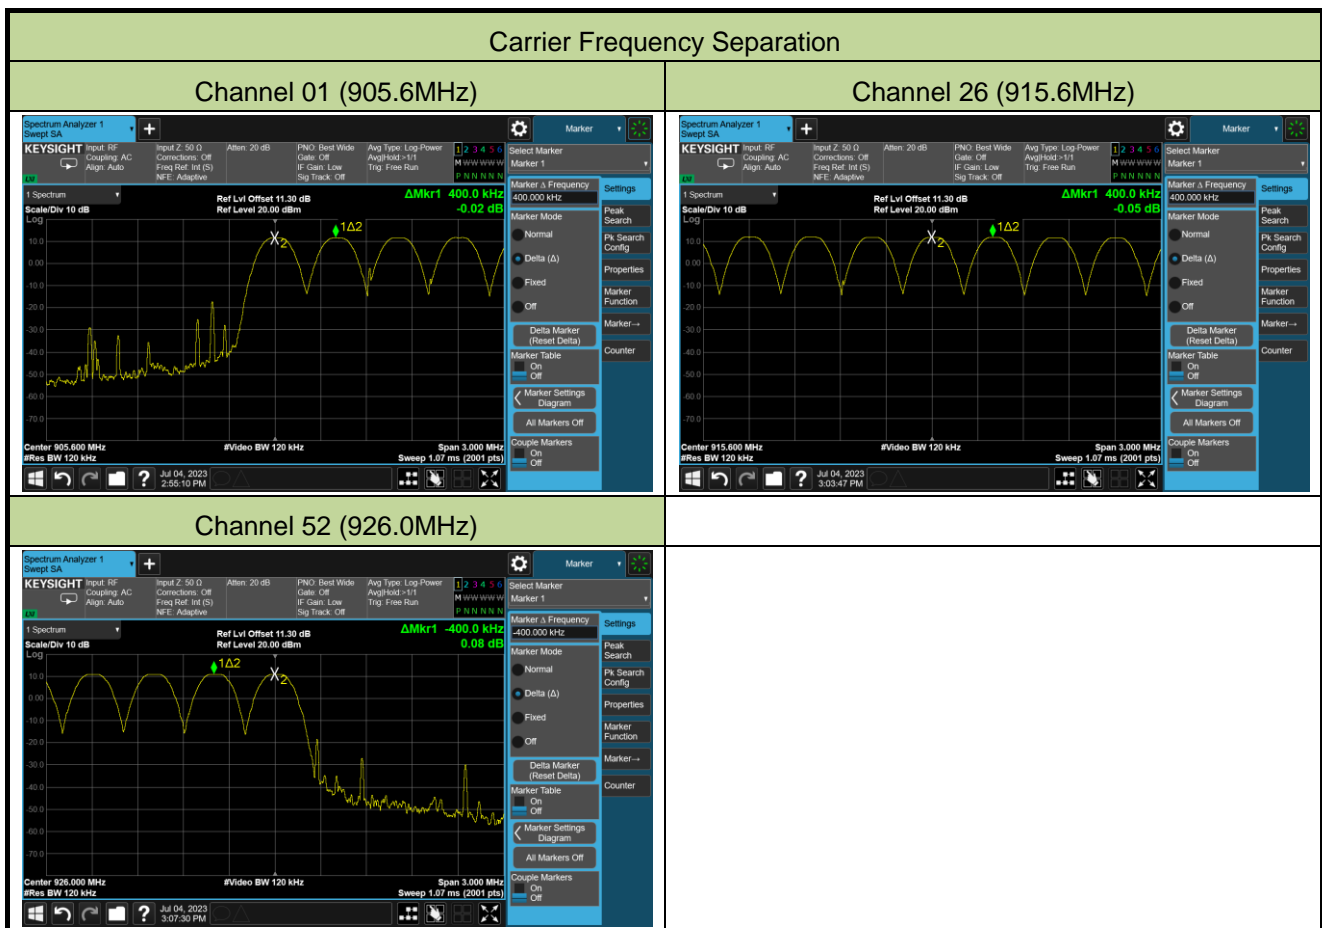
Carrier Frequency Separation

| Channel 01 (905.6MHz) | Channel 26 (915.6MHz) |
|---|---|

Spectrum Analyzer 1
Swept SA
Marker
KEYSIGHT Input: RF Coupling: AC Align: Auto
Input Z: 50 Ω Corrections: Off Freq Ref: Int (S) NFE: Adaptive
Atten: 20 dB
PNO: Best Wide Gate: Off IF Gain: Low Sig Track: Off
Avg Type: Log-Power Avg|Hold:>1/1 Trig: Free Run
1 2 3 4 5 6
M WWWWW
P N N N N N
Select Marker
Marker 1
1 Spectrum
Scale/Div 10 dB
Log
Ref Lvl Offset 11.30 dB
Ref Level 20.00 dBm
ΔMkr1 400.0 kHz
-0.02 dB
10.0
0.00
-10.0
-20.0
-30.0
-40.0
-50.0
-60.0
-70.0
X2
1Δ2
Center 905.600 MHz
#Res BW 120 kHz
#Video BW 120 kHz
Span 3.000 MHz
Sweep 1.07 ms (2001 pts)
Jul 04, 2023
2:55:10 PM
Marker Δ Frequency
400.000 kHz
Settings
Marker Mode
Normal
Delta (Δ)
Fixed
Off
Peak Search
Pk Search Config
Properties
Marker Function
Marker→
Counter
Delta Marker (Reset Delta)
Marker Table
On
Off
Marker Settings Diagram
All Markers Off
Couple Markers
On
Off

Spectrum Analyzer 1
Swept SA
Marker
KEYSIGHT Input: RF Coupling: AC Align: Auto
Input Z: 50 Ω Corrections: Off Freq Ref: Int (S) NFE: Adaptive
Atten: 20 dB
PNO: Best Wide Gate: Off IF Gain: Low Sig Track: Off
Avg Type: Log-Power Avg|Hold:>1/1 Trig: Free Run
1 2 3 4 5 6
M WWWWW
P N N N N N
Select Marker
Marker 1
1 Spectrum
Scale/Div 10 dB
Log
Ref Lvl Offset 11.30 dB
Ref Level 20.00 dBm
ΔMkr1 400.0 kHz
-0.05 dB
10.0
0.00
-10.0
-20.0
-30.0
-40.0
-50.0
-60.0
-70.0
X2
1Δ2
Center 915.600 MHz
#Res BW 120 kHz
#Video BW 120 kHz
Span 3.000 MHz
Sweep 1.07 ms (2001 pts)
Jul 04, 2023
3:03:47 PM
Marker Δ Frequency
400.000 kHz
Settings
Marker Mode
Normal
Delta (Δ)
Fixed
Off
Peak Search
Pk Search Config
Properties
Marker Function
Marker→
Counter
Delta Marker (Reset Delta)
Marker Table
On
Off
Marker Settings Diagram
All Markers Off
Couple Markers
On
Off

Channel 52 (926.0MHz)

Spectrum Analyzer 1
Swept SA
Marker
KEYSIGHT Input: RF Coupling: AC Align: Auto
Input Z: 50 Ω Corrections: Off Freq Ref: Int (S) NFE: Adaptive
Atten: 20 dB
PNO: Best Wide Gate: Off IF Gain: Low Sig Track: Off
Avg Type: Log-Power Avg|Hold:>1/1 Trig: Free Run
1 2 3 4 5 6
M WWWWW
P N N N N N
Select Marker
Marker 1
1 Spectrum
Scale/Div 10 dB
Log
Ref Lvl Offset 11.30 dB
Ref Level 20.00 dBm
ΔMkr1 -400.0 kHz
0.08 dB
10.0
0.00
-10.0
-20.0
-30.0
-40.0
-50.0
-60.0
-70.0
1Δ2
X2
Center 926.000 MHz
#Res BW 120 kHz
#Video BW 120 kHz
Span 3.000 MHz
Sweep 1.07 ms (2001 pts)
Jul 04, 2023
3:07:30 PM
Marker Δ Frequency
-400.000 kHz
Settings
Marker Mode
Normal
Delta (Δ)
Fixed
Off
Peak Search
Pk Search Config
Properties
Marker Function
Marker→
Counter
Delta Marker (Reset Delta)
Marker Table
On
Off
Marker Settings Diagram
All Markers Off
Couple Markers
On
Off